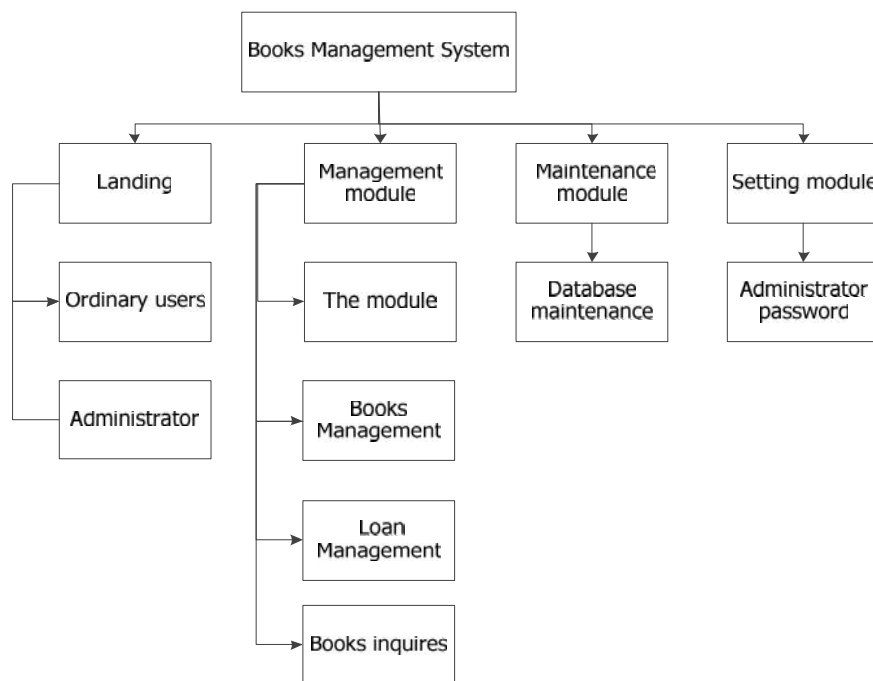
Books Management System

Landing

Ordinary users

Administrator

Management module

The module

Books Management

Loan Management

Books inquires

Maintenance module

Database maintenance

Setting module

Administrator password